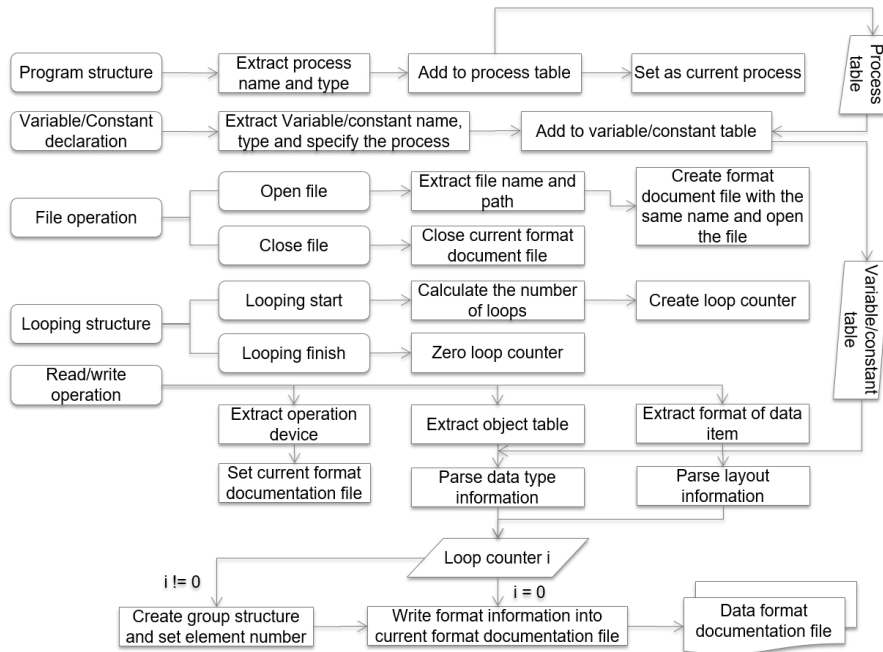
Program structure

Extract process name and type

Add to process table

Set as current process

Process table

Variable/Constant declaration

Extract Variable/constant name, type and specify the process

Add to variable/constant table

File operation

Open file

Extract file name and path

Create format document file with the same name and open the file

Close file

Close current format document file

Variable/constant table

Looping structure

Looping start

Calculate the number of loops

Create loop counter

Looping finish

Zero loop counter

Read/write operation

Extract operation device

Extract object table

Extract format of data item

Set current format documentation file

Parse data type information

Parse layout information

Loop counter i

i != 0

i = 0

Create group structure and set element number

Write format information into current format documentation file

Data format documentation file